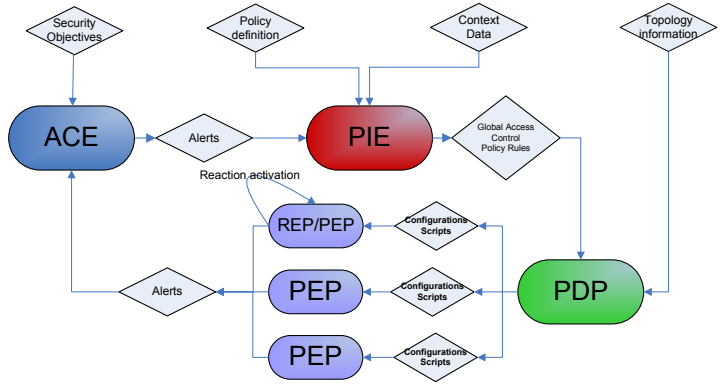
Security Objectives

Policy definition

Context Data

Topology information

ACE

Alerts

PIE

Global Access Control Policy Rules

Reaction activation

REP/PEP

Configurations Scripts

Alerts

PEP

Configurations Scripts

PDP

PEP

Configurations Scripts